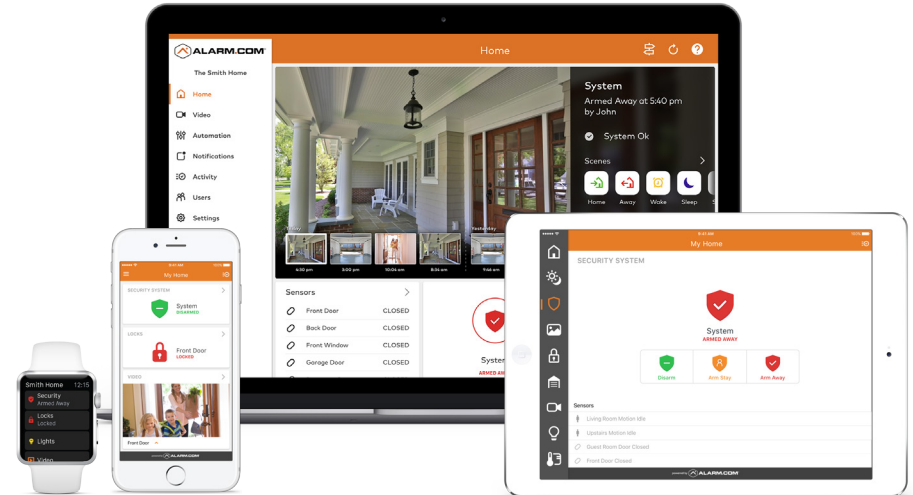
ALARM.COM

The Smith Home

Home

Video

Automation

Notifications

Activity

Users

Settings

Home

System

Armed Away at 5:40 pm by John

System Ok

Scenes

Home

Away

Wake

Sleep

Today

Yesterday

6:30 pm

5:00 pm

10:04 am

8:34 am

9:44 am

Sensors

Front Door CLOSED

Back Door CLOSED

Front Window CLOSED

Garage Door CLOSED

System

ARMED AWAY

My Home

SECURITY SYSTEM

System

DISARMED

LOCKS

Front Door

LOCKED

VIDEO

Front Door

ALARM.COM

Smith Home 12:15

Security

Armed Away

Locks

Locked

Lights

Video

My Home

SECURITY SYSTEM

System

ARMED AWAY

Disarm

Arm Stay

Arm Away

Sensors

Living Room Motion Idle

Upstairs Motion Idle

Guest Room Door Closed

Front Door Closed

ALARM.COM